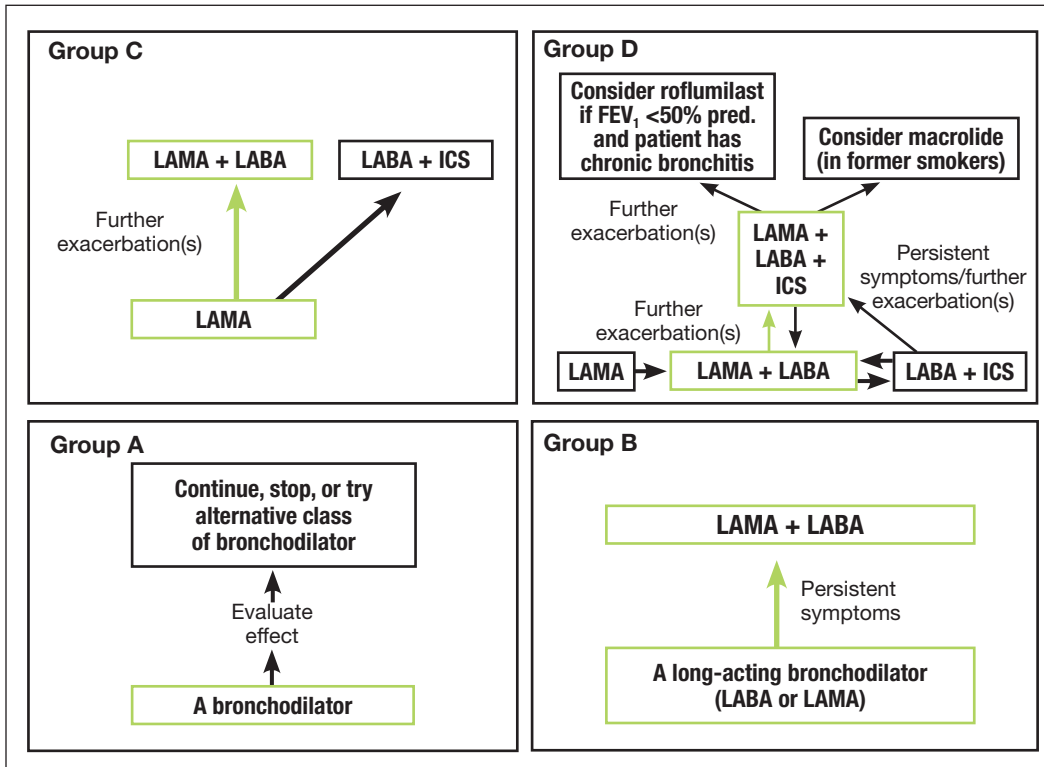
Group C

LAMA + LABA

LABA + ICS

Further exacerbation(s)

LAMA

Group D

Consider roflumilast if $FEV_1$ <50% pred. and patient has chronic bronchitis

Consider macrolide (in former smokers)

Further exacerbation(s)

LAMA + LABA + ICS

Persistent symptoms/further exacerbation(s)

Further exacerbation(s)

LAMA

LAMA + LABA

LABA + ICS

Group A

Continue, stop, or try alternative class of bronchodilator

Evaluate effect

A bronchodilator

Group B

LAMA + LABA

Persistent symptoms

A long-acting bronchodilator (LABA or LAMA)